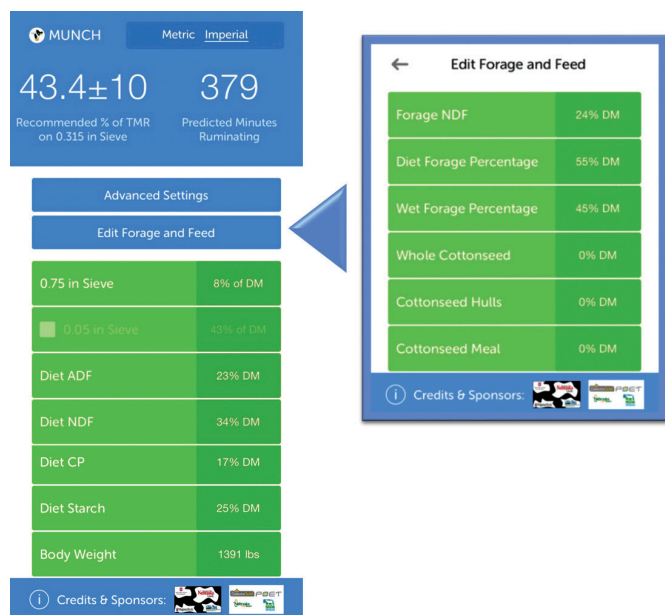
MUNCH

Metric Imperial

43.4±10
Recommended % of TMR on 0.315 in Sieve

379
Predicted Minutes Ruminating

Advanced Settings

Edit Forage and Feed

| | |
|---|---|
| 0.75 in Sieve | 8% of DM |
| 0.05 in Sieve | 43% of DM |
| Diet ADF | 23% DM |
| Diet NDF | 34% DM |
| Diet CP | 17% DM |
| Diet Starch | 25% DM |
| Body Weight | 1391 lbs |

Credits & Sponsors:

←
Edit Forage and Feed

| | |
|---|---|
| Forage NDF | 24% DM |
| Diet Forage Percentage | 55% DM |
| Wet Forage Percentage | 45% DM |
| Whole Cottonseed | 0% DM |
| Cottonseed Hulls | 0% DM |
| Cottonseed Meal | 0% DM |

Credits & Sponsors: